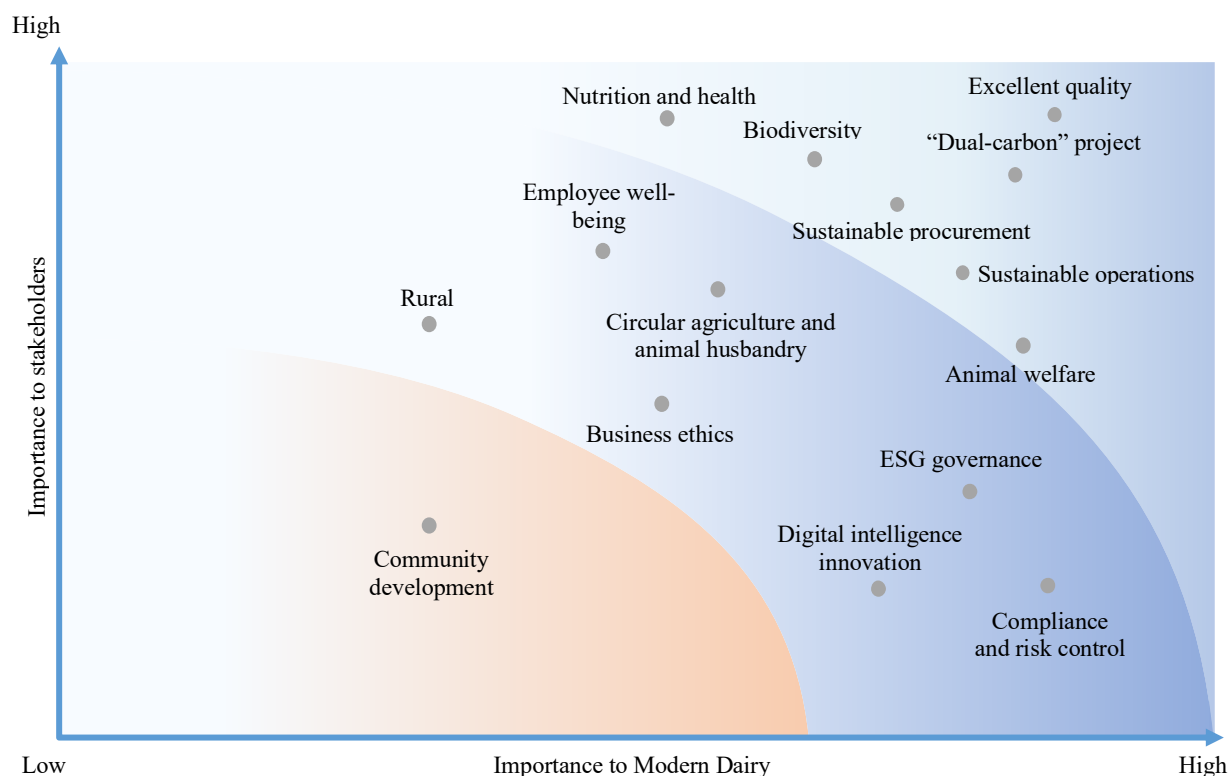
High

Importance to stakeholders

Nutrition and health

Excellent quality

Biodiversity

"Dual-carbon" project

Employee well-being

Sustainable procurement

Sustainable operations

Rural

Circular agriculture and animal husbandry

Animal welfare

Business ethics

ESG governance

Community development

Digital intelligence innovation

Compliance and risk control

Low

Importance to Modern Dairy

High